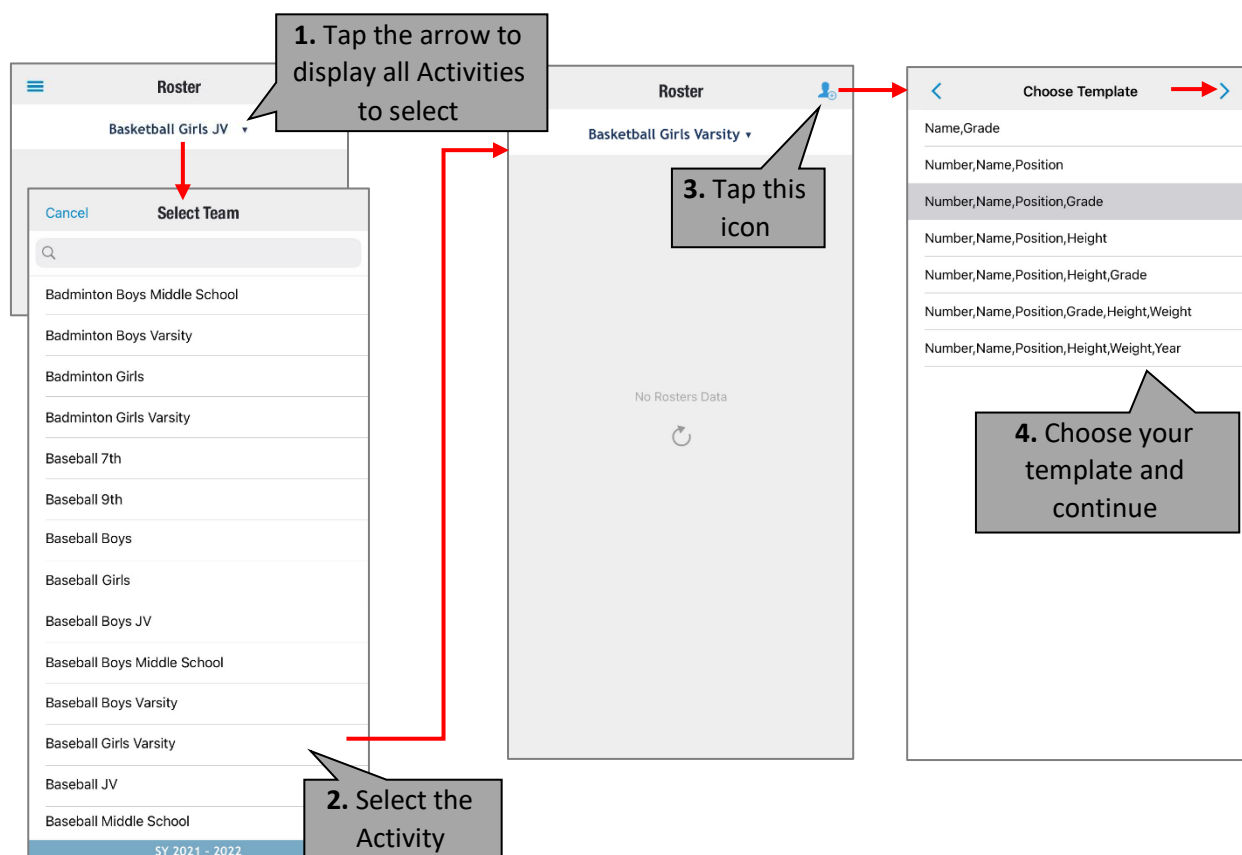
Roster

Basketball Girls JV ▾

1. Tap the arrow to display all Activities to select

Cancel Select Team

Badminton Boys Middle School

Badminton Boys Varsity

Badminton Girls

Badminton Girls Varsity

Baseball 7th

Baseball 9th

Baseball Boys

Baseball Girls

Baseball Boys JV

Baseball Boys Middle School

Baseball Boys Varsity

Baseball Girls Varsity

Baseball JV

Baseball Middle School

SY 2021 - 2022

2. Select the Activity

Roster

Basketball Girls Varsity ▾

3. Tap this icon

No Rosters Data

Choose Template

Name,Grade

Number,Name,Position

Number,Name,Position,Grade

Number,Name,Position,Height

Number,Name,Position,Height,Grade

Number,Name,Position,Grade,Height,Weight

Number,Name,Position,Height,Weight,Year

4. Choose your template and continue